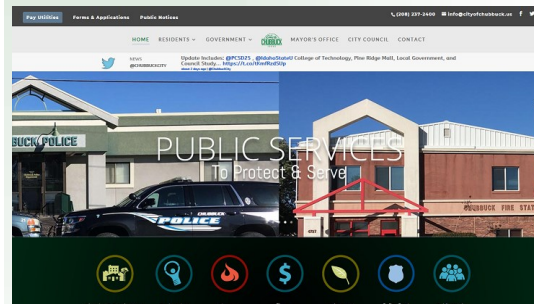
Pay Utilities Forms & Applications Public Notices

(208) 237-2400 info@cityofchubbuck.us

HOME RESIDENTS GOVERNMENT CHUBBUCK MAYOR'S OFFICE CITY COUNCIL CONTACT

NEWS @CHUBBUCKCITY

Update Includes: @PCSD25 , @IdahoStateU College of Technology, Pine Ridge Mall, Local Government, and Council Study... https://t.co/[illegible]

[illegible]

BUCK POLICE

PUBLIC SERVICES
To Protect & Serve

CHUBBUCK POLICE

CHUBBUCK FIRE STA